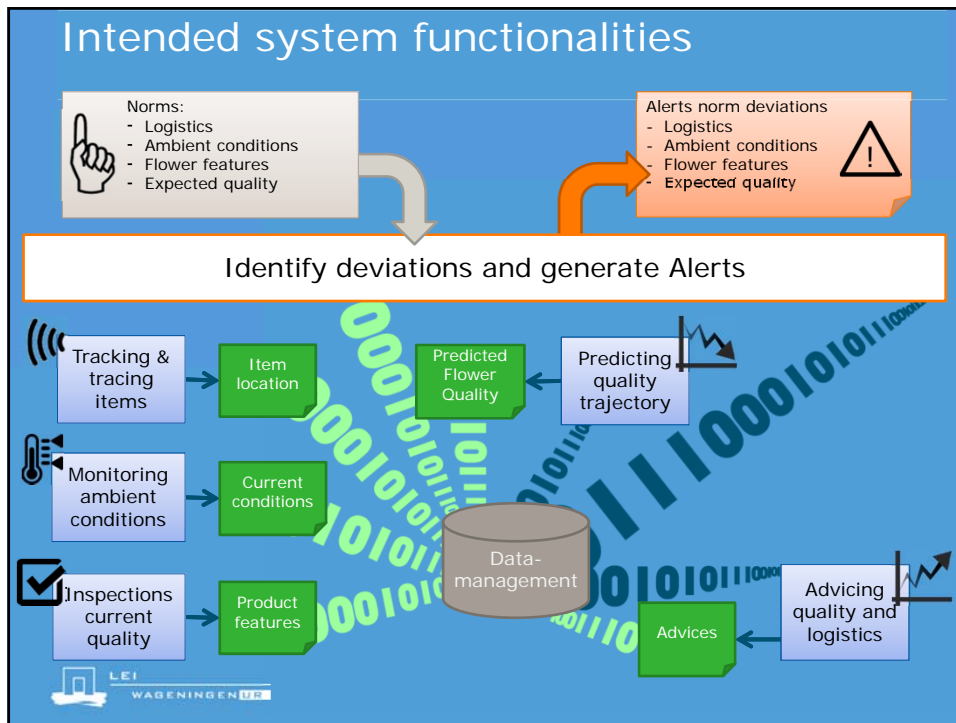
Intended system functionalities

Norms:
- Logistics
- Ambient conditions
- Flower features
- Expected quality

Alerts norm deviations
- Logistics
- Ambient conditions
- Flower features
- Expected quality

Identify deviations and generate Alerts

Tracking & tracing items

Item location

Predicted Flower Quality

Predicting quality trajectory

Monitoring ambient conditions

Current conditions

Data-management

Inspections current quality

Product features

Advices

Advicing quality and logistics

LEI
WAGENINGEN UR